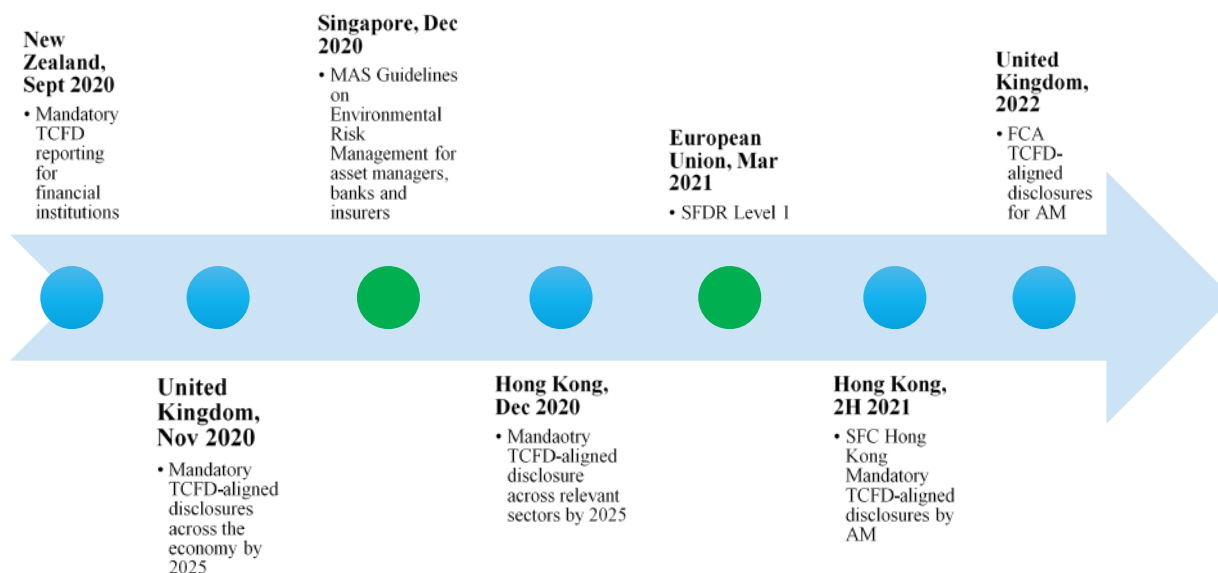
New Zealand, Sept 2020

• Mandatory TCFD reporting for financial institutions

Singapore, Dec 2020

• MAS Guidelines on Environmental Risk Management for asset managers, banks and insurers

European Union, Mar 2021

• SFDR Level 1

United Kingdom, 2022

• FCA TCFD-aligned disclosures for AM

United Kingdom, Nov 2020

• Mandatory TCFD-aligned disclosures across the economy by 2025

Hong Kong, Dec 2020

• Mandaotry TCFD-aligned disclosure across relevant sectors by 2025

Hong Kong, 2H 2021

• SFC Hong Kong Mandatory TCFD-aligned disclosures by AM